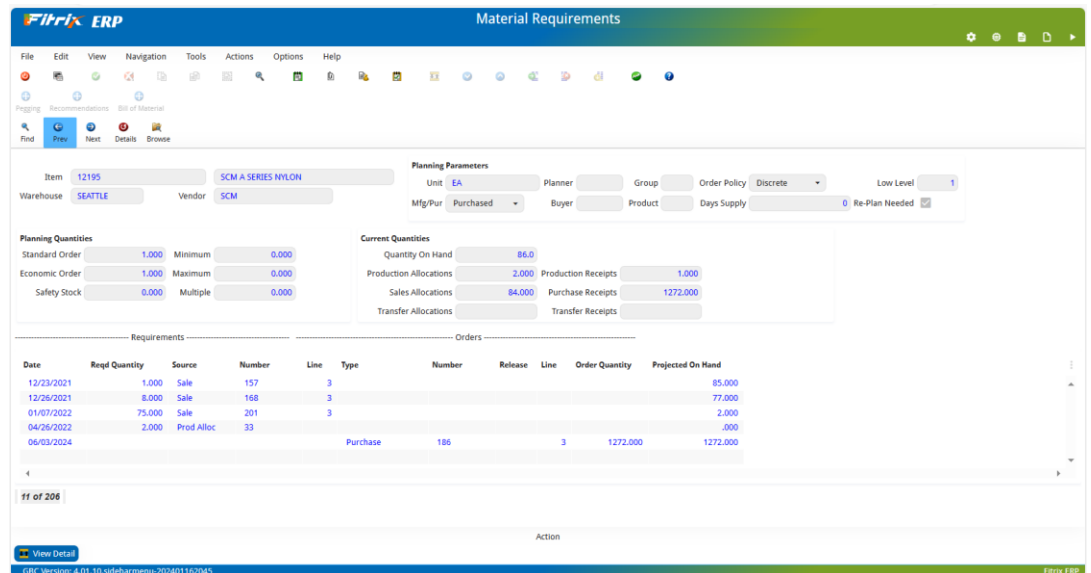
Fitrix ERP

Material Requirements

File Edit View Navigation Tools Actions Options Help

Pegging Recommendations Bill of Material

Find Prev Next Details Browse

Item 12195 SCM A SERIES NYLON
Warehouse SEATTLE Vendor SCM

Planning Parameters
Unit EA Planner Group Order Policy Discrete Low Level 1
Mfg/Pur Purchased Buyer Product Days Supply 0 Re-Plan Needed

Planning Quantities
Standard Order 1.000 Minimum 0.000
Economic Order 1.000 Maximum 0.000
Safety Stock 0.000 Multiple 0.000

Current Quantities
Quantity On Hand 86.0
Production Allocations 2.000 Production Receipts 1.000
Sales Allocations 84.000 Purchase Receipts 1272.000
Transfer Allocations Transfer Receipts

Requirements

Orders

| Date | Reqd Quantity | Source | Number | Line | Type | Number | Release | Line | Order Quantity | Projected On Hand |
|---|---|---|---|---|---|---|---|---|---|---|
| 12/23/2021 | 1.000 | Sale | 157 | 3 | | | | | | 85.000 |
| 12/26/2021 | 8.000 | Sale | 168 | 3 | | | | | | 77.000 |
| 01/07/2022 | 75.000 | Sale | 201 | 3 | | | | | | 2.000 |
| 04/26/2022 | 2.000 | Prod Alloc | 33 | | | | | | | .000 |
| 06/03/2024 | | | | | Purchase | 186 | | 3 | 1272.000 | 1272.000 |

11 of 206

Action

View Detail

GBC Version: 4.01.10 sidebarmenu-202401162045

Fitrix ERP